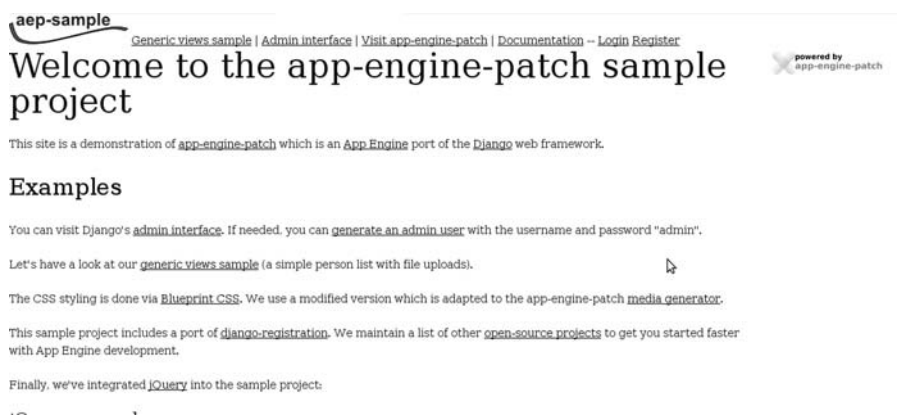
aep-sample

Generic views sample | Admin interface | Visit app-engine-patch | Documentation -- Login Register

Welcome to the app-engine-patch sample project

powered by app-engine-patch

This site is a demonstration of app-engine-patch which is an App Engine port of the Django web framework.

Examples

You can visit Django's admin interface. If needed, you can generate an admin user with the username and password "admin".

Let's have a look at our generic views sample (a simple person list with file uploads).

The CSS styling is done via Blueprint CSS. We use a modified version which is adapted to the app-engine-patch media generator.

This sample project includes a port of django-registration. We maintain a list of other open-source projects to get you started faster with App Engine development.

Finally, we've integrated jQuery into the sample project:

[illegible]